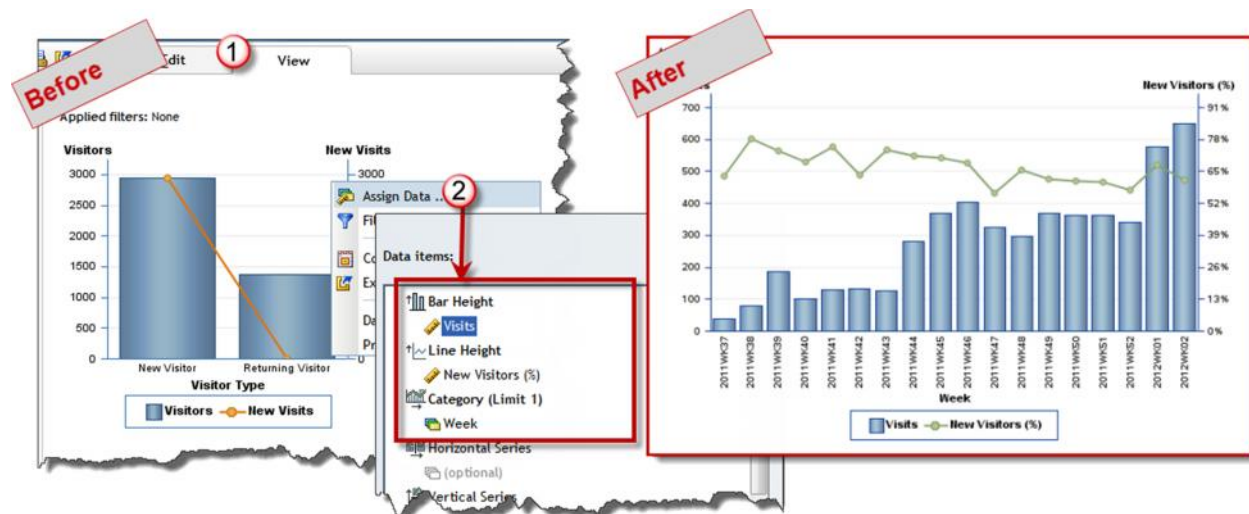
Before

Edit

1

View

Applied filters: None

Visitors

New Visits

3000

2500

2000

1500

1000

500

0

3000

New Visitor

Returning Visitor

Visitor Type

Visitors New Visits

Assign Data ...

Fi

Co

Ex

Da

Pr

2

Data items:

Bar Height

Visits

Line Height

New Visitors (%)

Category (Limit 1)

Week

Horizontal Series

(optional)

Vertical Series

After

New Visitors (%)

700

600

500

400

300

200

100

0

91%

78%

65%

52%

39%

26%

13%

0%

2011WK37

2011WK38

2011WK39

2011WK40

2011WK41

2011WK42

2011WK43

2011WK44

2011WK45

2011WK46

2011WK47

2011WK48

2011WK49

2011WK50

2011WK51

2011WK52

2012WK01

2012WK02

Week

Visits New Visitors (%)